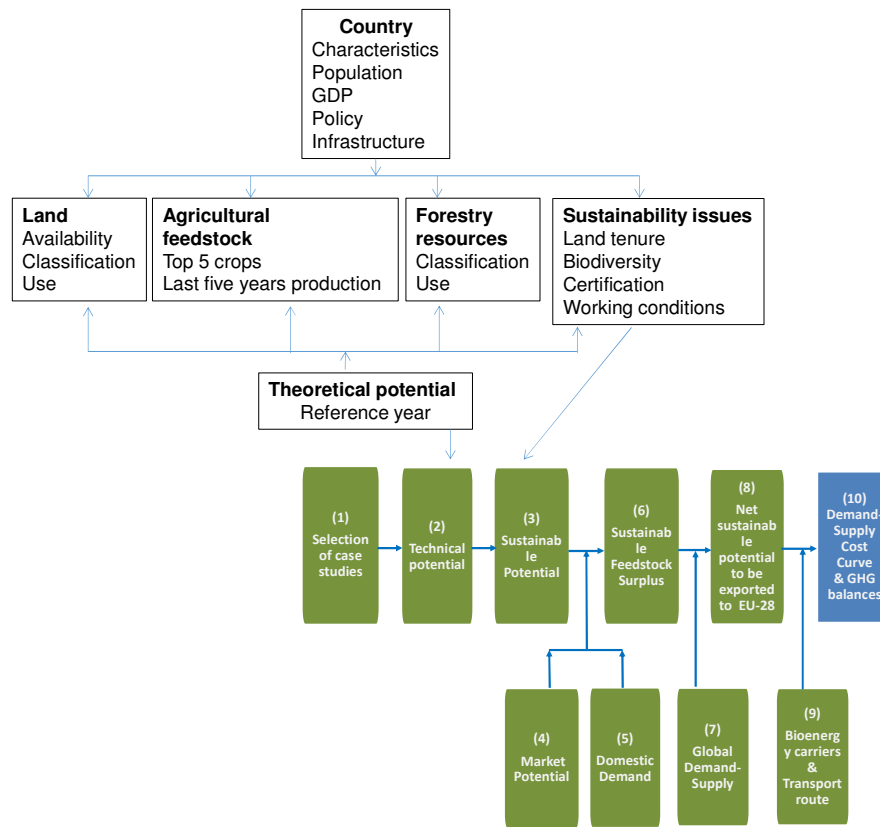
Country
Characteristics
Population
GDP
Policy
Infrastructure

Land
Availability
Classification
Use

Agricultural feedstock
Top 5 crops
Last five years production

Forestry resources
Classification
Use

Sustainability issues
Land tenure
Biodiversity
Certification
Working conditions

Theoretical potential
Reference year

(1)
Selection of case studies

(2)
Technical potential

(3)
Sustainable Potential

(6)
Sustainable Feedstock Surplus

(8)
Net sustainable potential to be exported to EU-28

(10)
Demand-Supply Cost Curve & GHG balances

(4)
Market Potential

(5)
Domestic Demand

(7)
Global Demand-Supply

(9)
Bioenergy carriers & Transport route